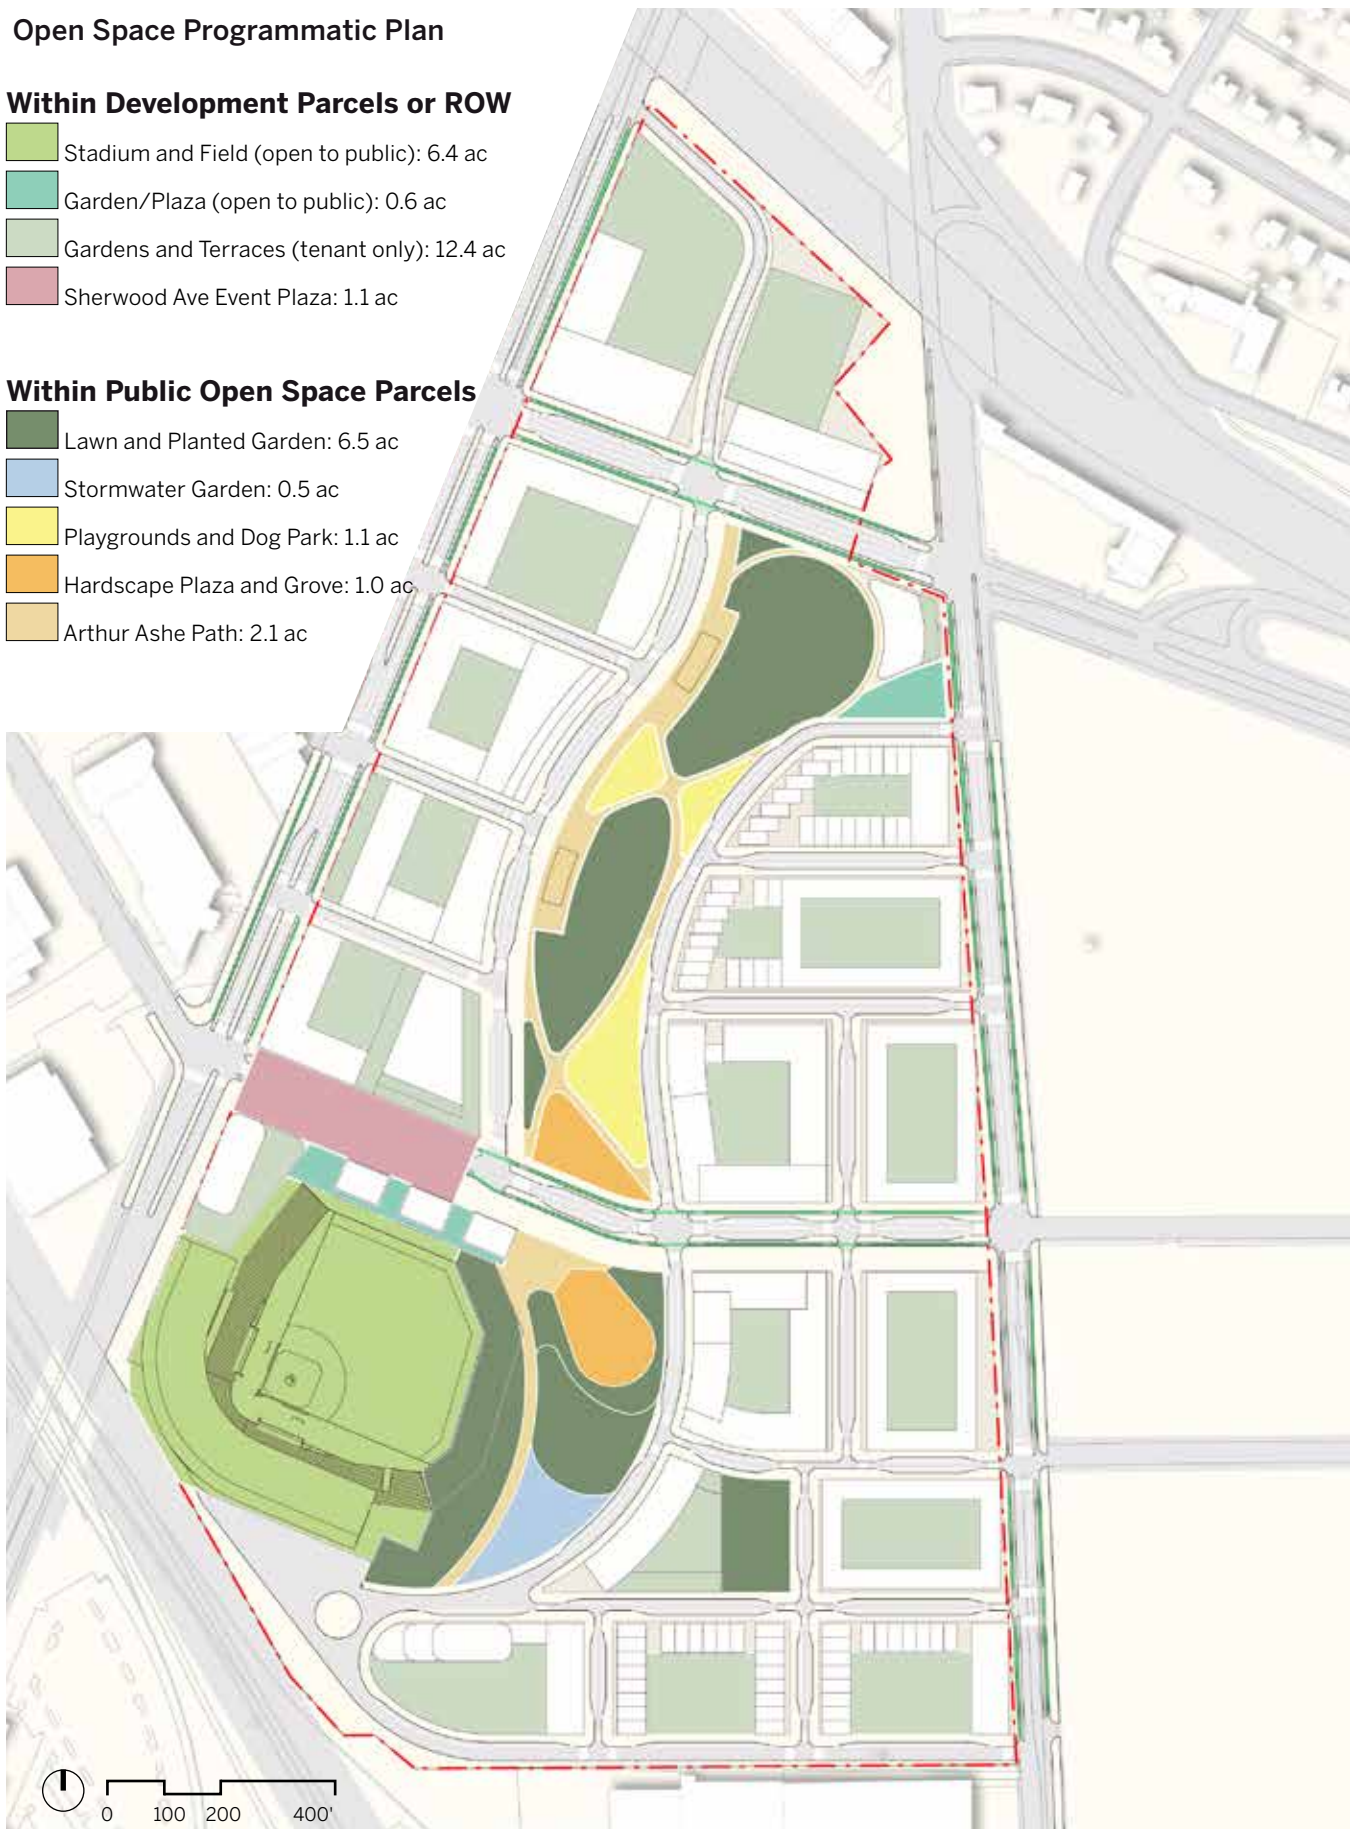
Open Space Programmatic Plan

Within Development Parcels or ROW

Stadium and Field (open to public): 6.4 ac

Garden/Plaza (open to public): 0.6 ac

Gardens and Terraces (tenant only): 12.4 ac

Sherwood Ave Event Plaza: 1.1 ac

Within Public Open Space Parcels

Lawn and Planted Garden: 6.5 ac

Stormwater Garden: 0.5 ac

Playgrounds and Dog Park: 1.1 ac

Hardscape Plaza and Grove: 1.0 ac

Arthur Ashe Path: 2.1 ac

0 100 200 400'